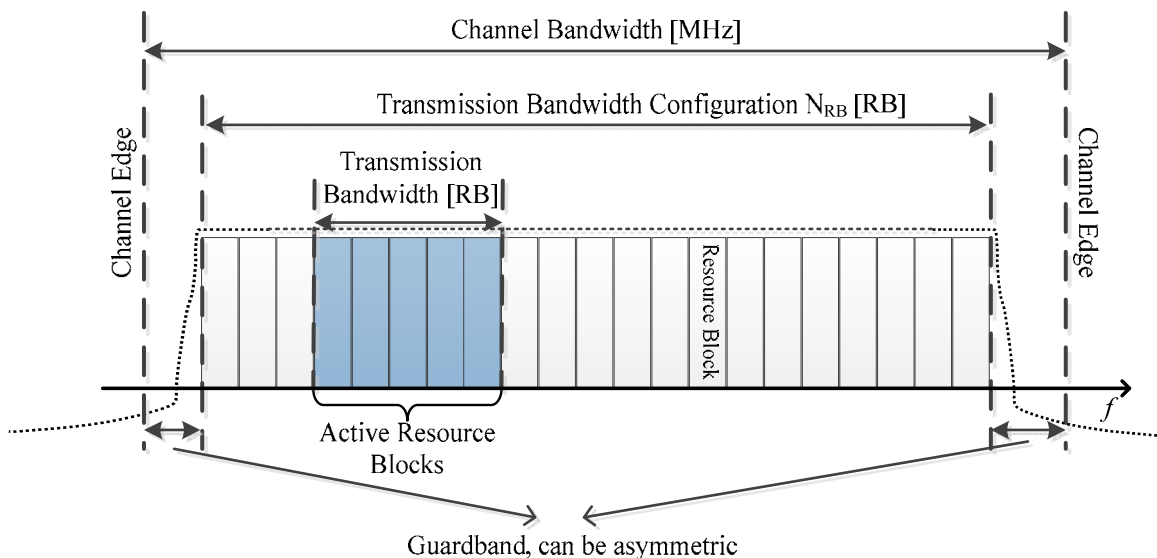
Channel Bandwidth [MHz]

Transmission Bandwidth Configuration $N_{RB}$ [RB]

Channel Edge

Transmission Bandwidth [RB]

Resource Block

Channel Edge

$f$

Active Resource Blocks

Guardband, can be asymmetric